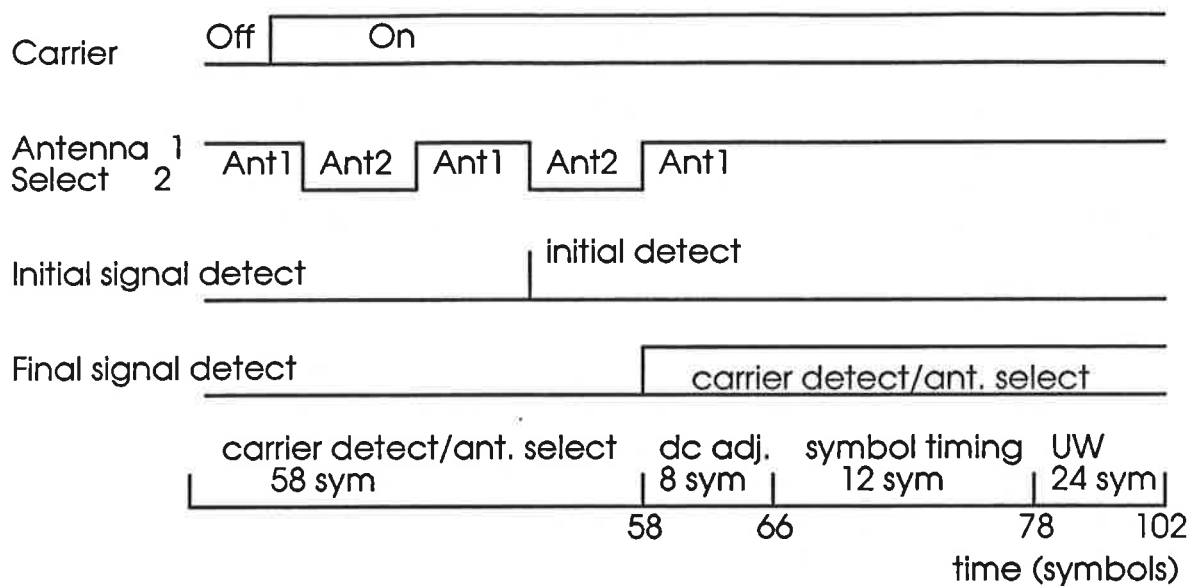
Carrier

Off On

Antenna 1
Select 2

Ant1 Ant2 Ant1 Ant2 Ant1

Initial signal detect

initial detect

Final signal detect

carrier detect/ant. select

carrier detect/ant. select
58 sym

dc adj.
8 sym

symbol timing
12 sym

UW
24 sym

58 66 78 102

time (symbols)